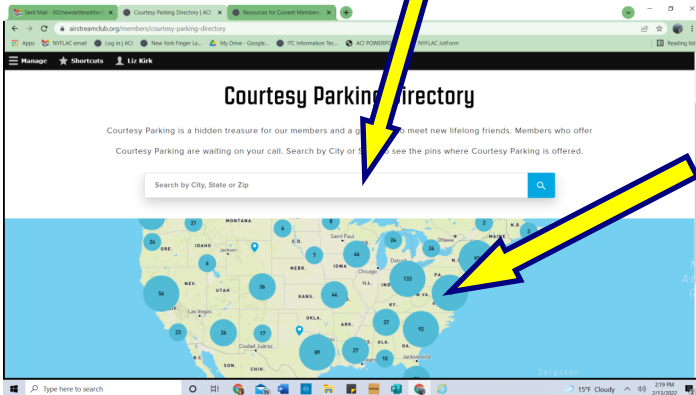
Sent Mail - 002newsletteredito
Courtesy Parking Directory | ACI
Resources for Current Members

airstreamclub.org/members/courtesy-parking-directory

Apps
NYFLAC email
Log in | ACI
New York Finger La...
My Drive - Google...
ITC Information Tec...
ACI POWERPO
NYFLAC JotForm
Reading list

Manage
Shortcuts
Liz Kirk

Courtesy Parking Directory

Courtesy Parking is a hidden treasure for our members and a g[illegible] to meet new lifelong friends. Members who offer Courtesy Parking are waiting on your call. Search by City or S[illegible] see the pins where Courtesy Parking is offered.

Search by City, State or Zip

21
MONTANA
24
IDAHO
6
Saint Paul
46
26
24
2
6
NEBR.
IOWA
Chicago
133
PA.
UTAH
56
36
7
44
ILL.
KY.
N.C.
Las Vegas
37
23
26
17
ARK.
93
Ciudad Juárez
89
27
10
Jacksonville

Type here to search
15°F Cloudy
2:19 PM
2/13/2022